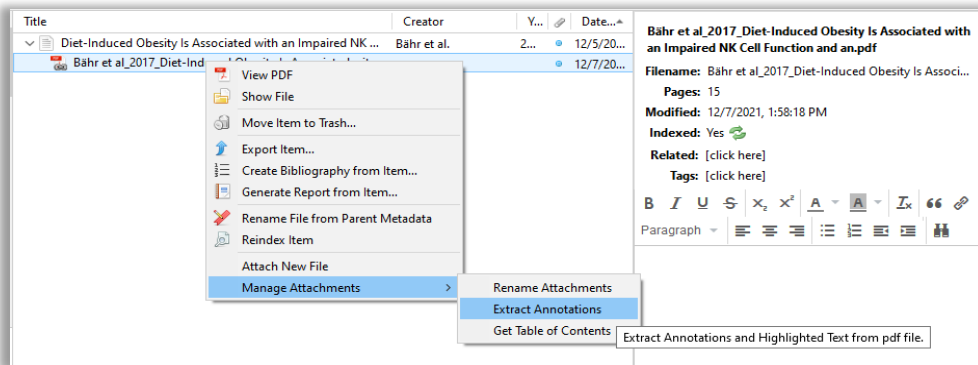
| Title | Creator | Y... | | Date... |
|---|---|---|---|---|
| Diet-Induced Obesity Is Associated with an Impaired NK ... | Bähr et al. | 2... | | 12/5/20... |
| Bähr et al_2017_Diet-Ind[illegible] | | | | 12/7/20... |

View PDF
Show File
Move Item to Trash...
Export Item...
Create Bibliography from Item...
Generate Report from Item...
Rename File from Parent Metadata
Reindex Item
Attach New File
Manage Attachments

Rename Attachments
Extract Annotations
Get Table of Contents

Extract Annotations and Highlighted Text from pdf file.

Bähr et al_2017_Diet-Induced Obesity Is Associated with an Impaired NK Cell Function and an.pdf

Filename: Bähr et al_2017_Diet-Induced Obesity Is Associ...
Pages: 15
Modified: 12/7/2021, 1:58:18 PM
Indexed: Yes
Related: [click here]
Tags: [click here]

B I U S $x_2$ $x^2$ A A $T_x$ 66
Paragraph